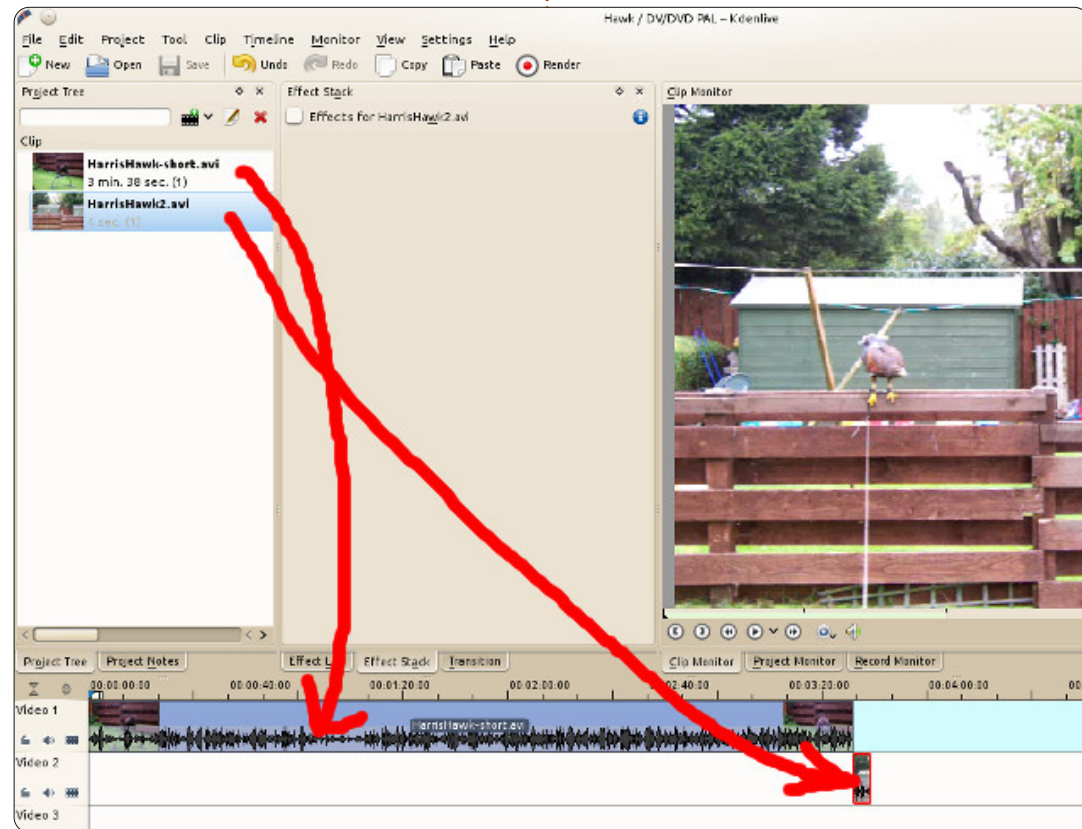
Hawk / DV/DVD PAL – Kdenlive

File Edit Project Tool Clip Timeline Monitor View Settings Help

New Open Save Undo Redo Copy Paste Render

Project Tree

Clip

HarrisHawk-short.avi
3 min. 38 sec. (1)

HarrisHawk2.avi
4 sec. (1)

Effect Stack

Effects for HarrisHawk2.avi

Clip Monitor

Project Tree Project Notes

Effect L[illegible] Effect Stack Transition

Clip Monitor Project Monitor Record Monitor

00:00:00:00 00:00:40:00 00:01:20:00 00:02:00:00 02:40:00 00:03:20:00 00:04:00:00

Video 1

HarrisHawk-short.avi

Video 2

Video 3